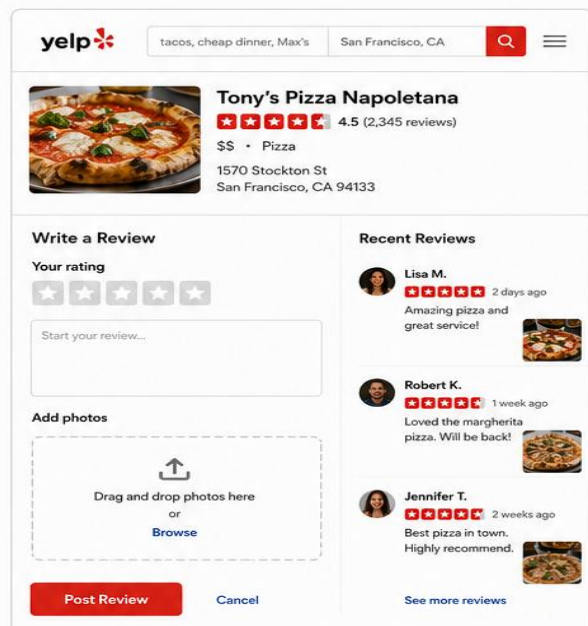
yelp

tacos, cheap dinner, Max's

San Francisco, CA

Tony's Pizza Napoletana

4.5 (2,345 reviews)

$$ • Pizza

1570 Stockton St
San Francisco, CA 94133

Write a Review

Your rating

Start your review...

Add photos

Drag and drop photos here
or
Browse

Post Review

Cancel

Recent Reviews

Lisa M.
2 days ago
Amazing pizza and great service!

Robert K.
1 week ago
Loved the margherita pizza. Will be back!

Jennifer T.
2 weeks ago
Best pizza in town. Highly recommend.

See more reviews